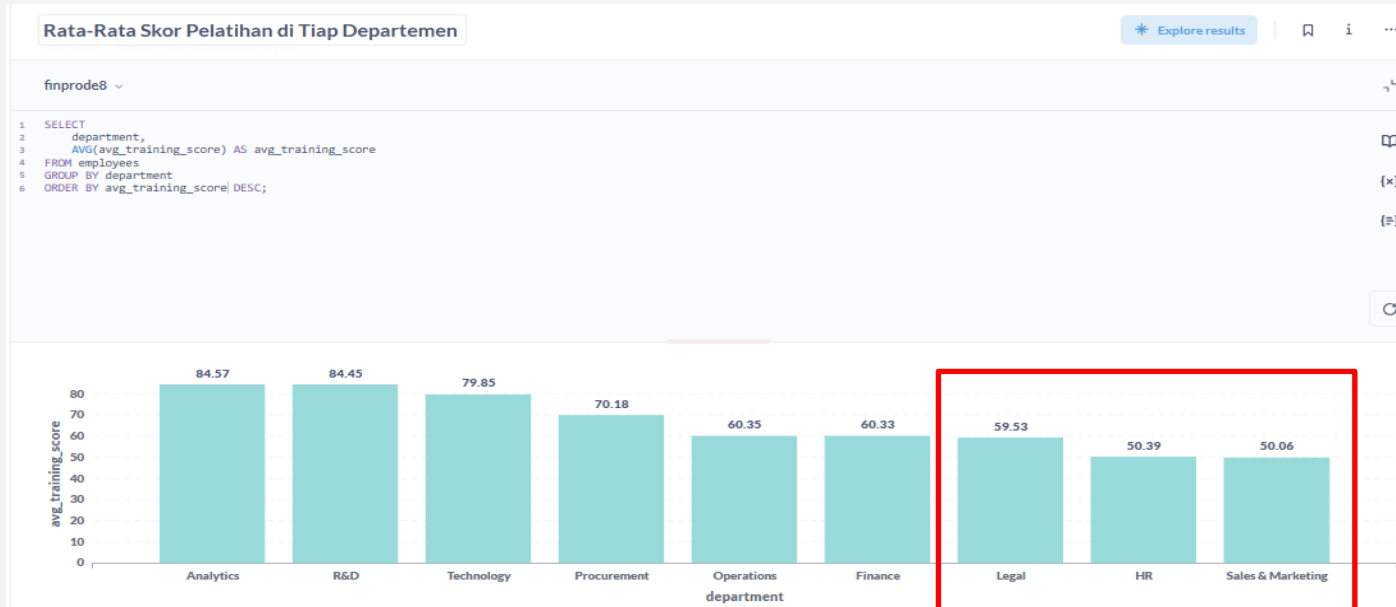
Rata-Rata Skor Pelatihan di Tiap Departemen

Explore results

finprode8

1 SELECT
2 department,
3 AVG(avg_training_score) AS avg_training_score
4 FROM employees
5 GROUP BY department
6 ORDER BY avg_training_score DESC;

84.57
84.45
79.85
70.18
60.35
60.33
59.53
50.39
50.06

avg_training_score
80
70
60
50
40
30
20
10
0

Analytics
R&D
Technology
Procurement
Operations
Finance
Legal
HR
Sales & Marketing

department